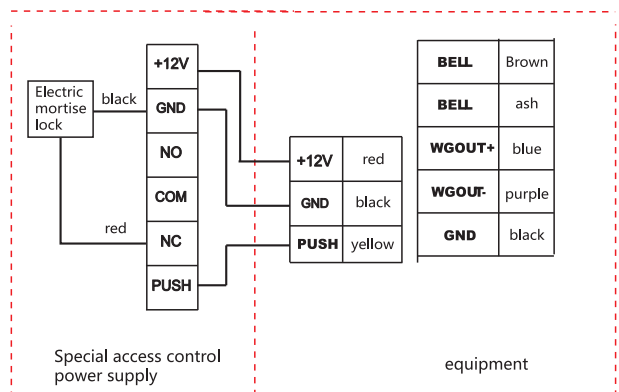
Electric mortise lock

black

red

| +12V |
|---|
| GND |
| NO |
| COM |
| NC |
| PUSH |

| +12V | red |
|---|---|
| GND | black |
| PUSH | yellow |

| BELL | Brown |
|---|---|
| BELL | ash |
| WGOUT+ | blue |
| WGOUT- | purple |
| GND | black |

Special access control power supply

equipment